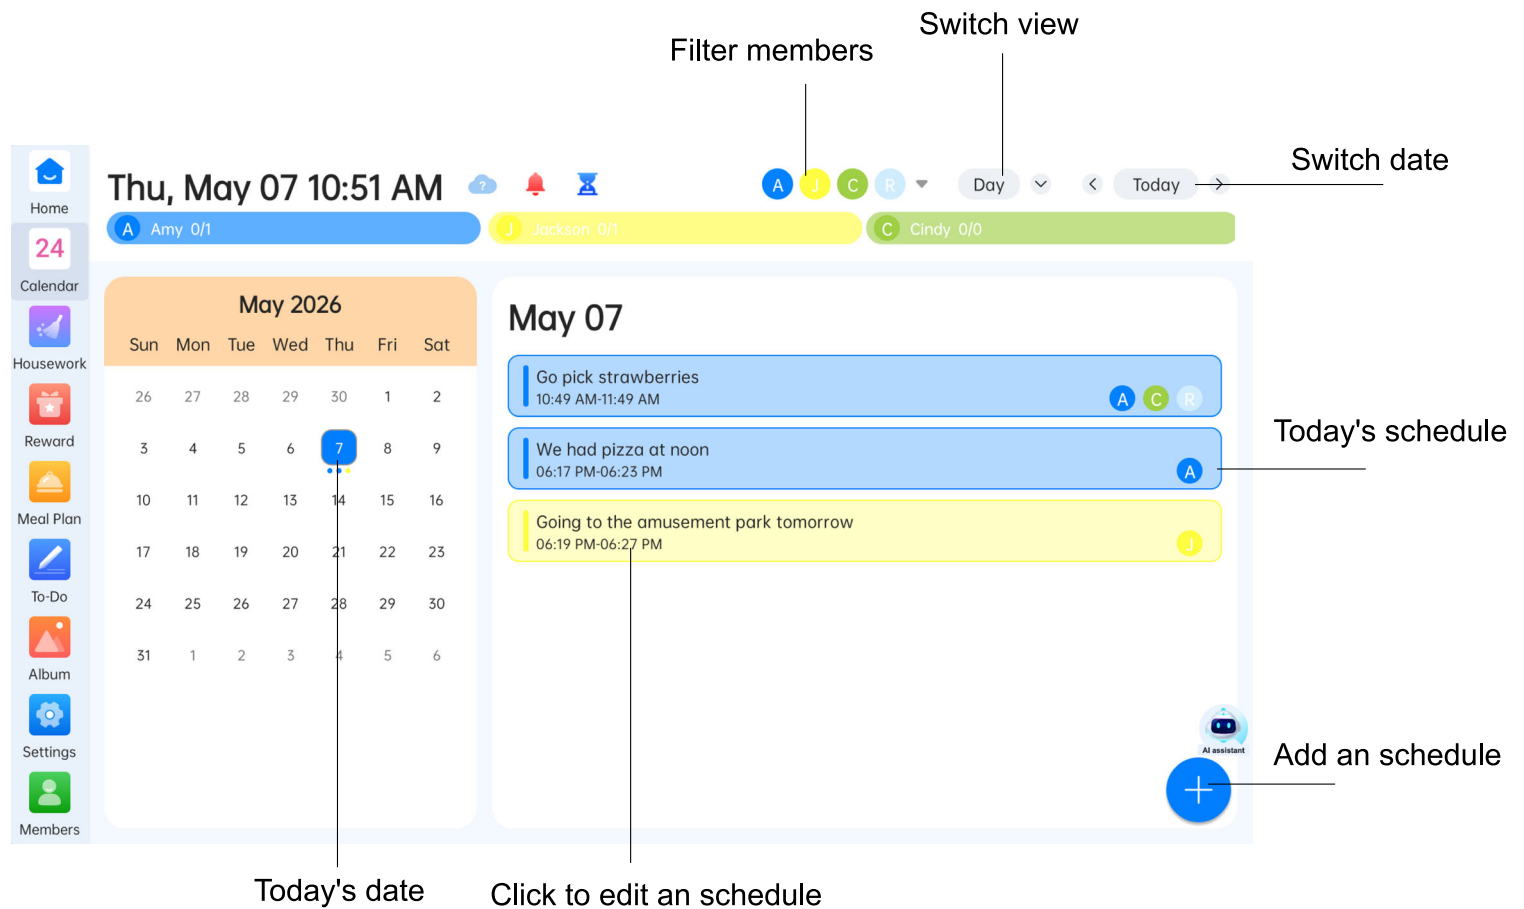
Switch view

Filter members

Switch date

Home

24

Calendar

Housework

Reward

Meal Plan

To-Do

Album

Settings

Members

Thu, May 07 10:51 AM

A J C R

Day

Today

A Amy 0/1

J Jackson 0/1

C Cindy 0/0

May 2026

| Sun | Mon | Tue | Wed | Thu | Fri | Sat |
|---|---|---|---|---|---|---|
| 26 | 27 | 28 | 29 | 30 | 1 | 2 |
| 3 | 4 | 5 | 6 | 7 | 8 | 9 |
| 10 | 11 | 12 | 13 | 14 | 15 | 16 |
| 17 | 18 | 19 | 20 | 21 | 22 | 23 |
| 24 | 25 | 26 | 27 | 28 | 29 | 30 |
| 31 | 1 | 2 | 3 | 4 | 5 | 6 |

May 07

Go pick strawberries
10:49 AM-11:49 AM
A C R

We had pizza at noon
06:17 PM-06:23 PM
A

Going to the amusement park tomorrow
06:19 PM-06:27 PM
J

Today's schedule

AI assistant

Add an schedule

Today's date

Click to edit an schedule